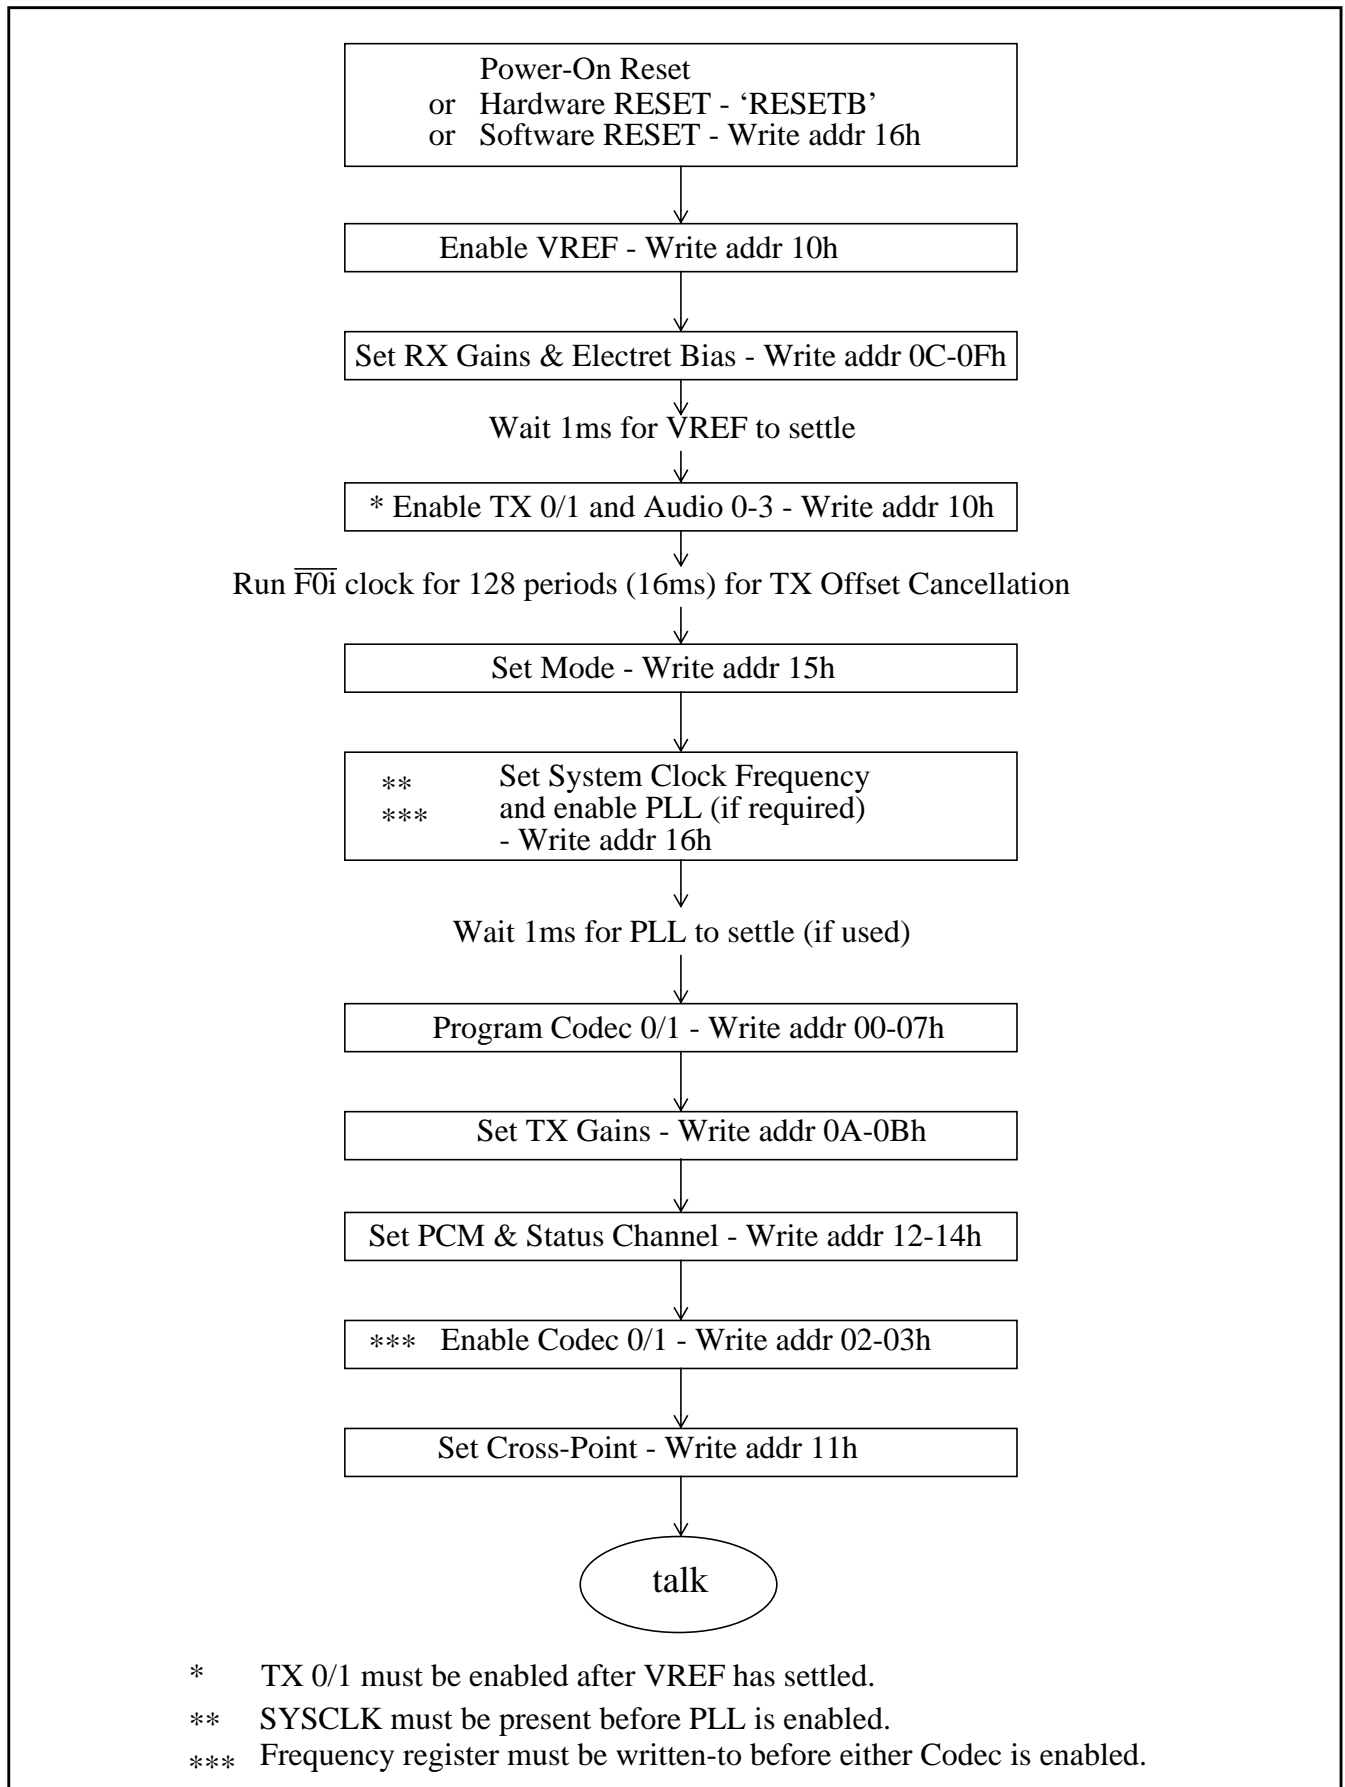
Power-On Reset
or Hardware RESET - ‘RESETB’
or Software RESET - Write addr 16h

Enable VREF - Write addr 10h

Set RX Gains & Electret Bias - Write addr 0C-0Fh

Wait 1ms for VREF to settle

* Enable TX 0/1 and Audio 0-3 - Write addr 10h

Run $\overline{F0i}$ clock for 128 periods (16ms) for TX Offset Cancellation

Set Mode - Write addr 15h

** *** Set System Clock Frequency and enable PLL (if required) - Write addr 16h

Wait 1ms for PLL to settle (if used)

Program Codec 0/1 - Write addr 00-07h

Set TX Gains - Write addr 0A-0Bh

Set PCM & Status Channel - Write addr 12-14h

*** Enable Codec 0/1 - Write addr 02-03h

Set Cross-Point - Write addr 11h

talk

* TX 0/1 must be enabled after VREF has settled.

** SYSCLK must be present before PLL is enabled.

*** Frequency register must be written-to before either Codec is enabled.